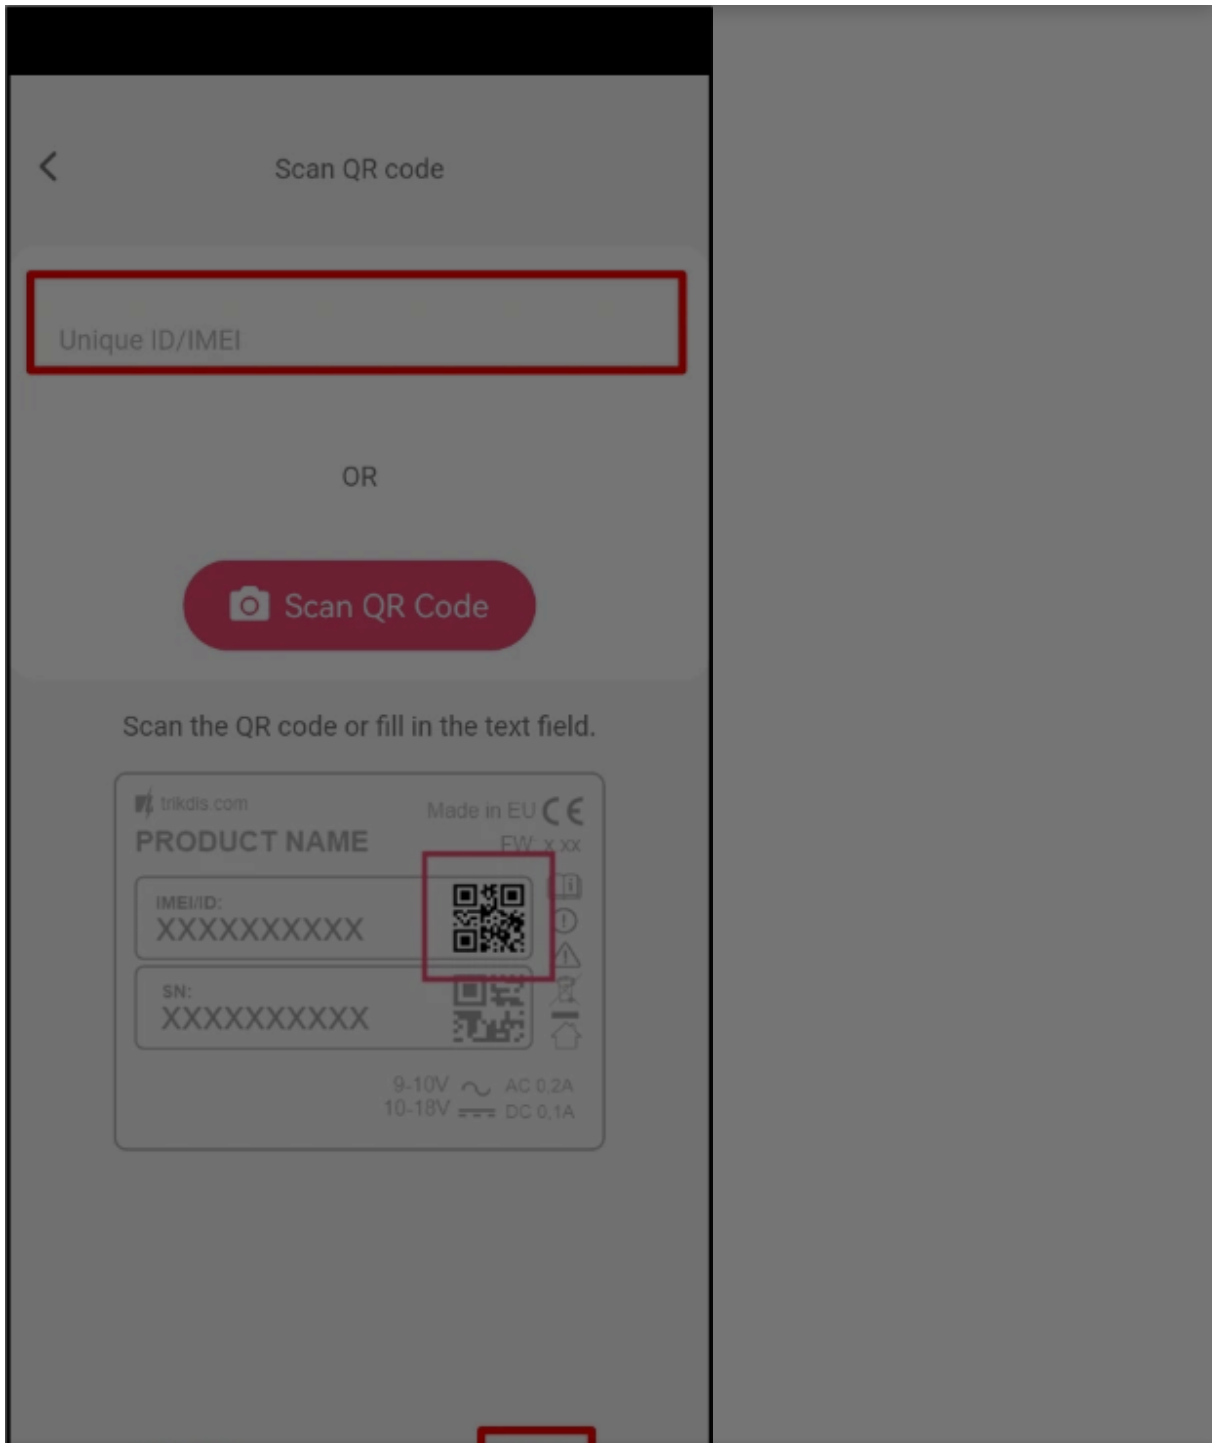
Scan QR code

Unique ID/IMEI

OR

Scan QR Code

Scan the QR code or fill in the text field.

trikdis.com
PRODUCT NAME
Made in EU CE
FW: x.xx
IMEI/ID:
XXXXXXXXXX
SN:
XXXXXXXXXX
9-10V ~ AC 0.2A
10-18V ⎓ DC 0.1A